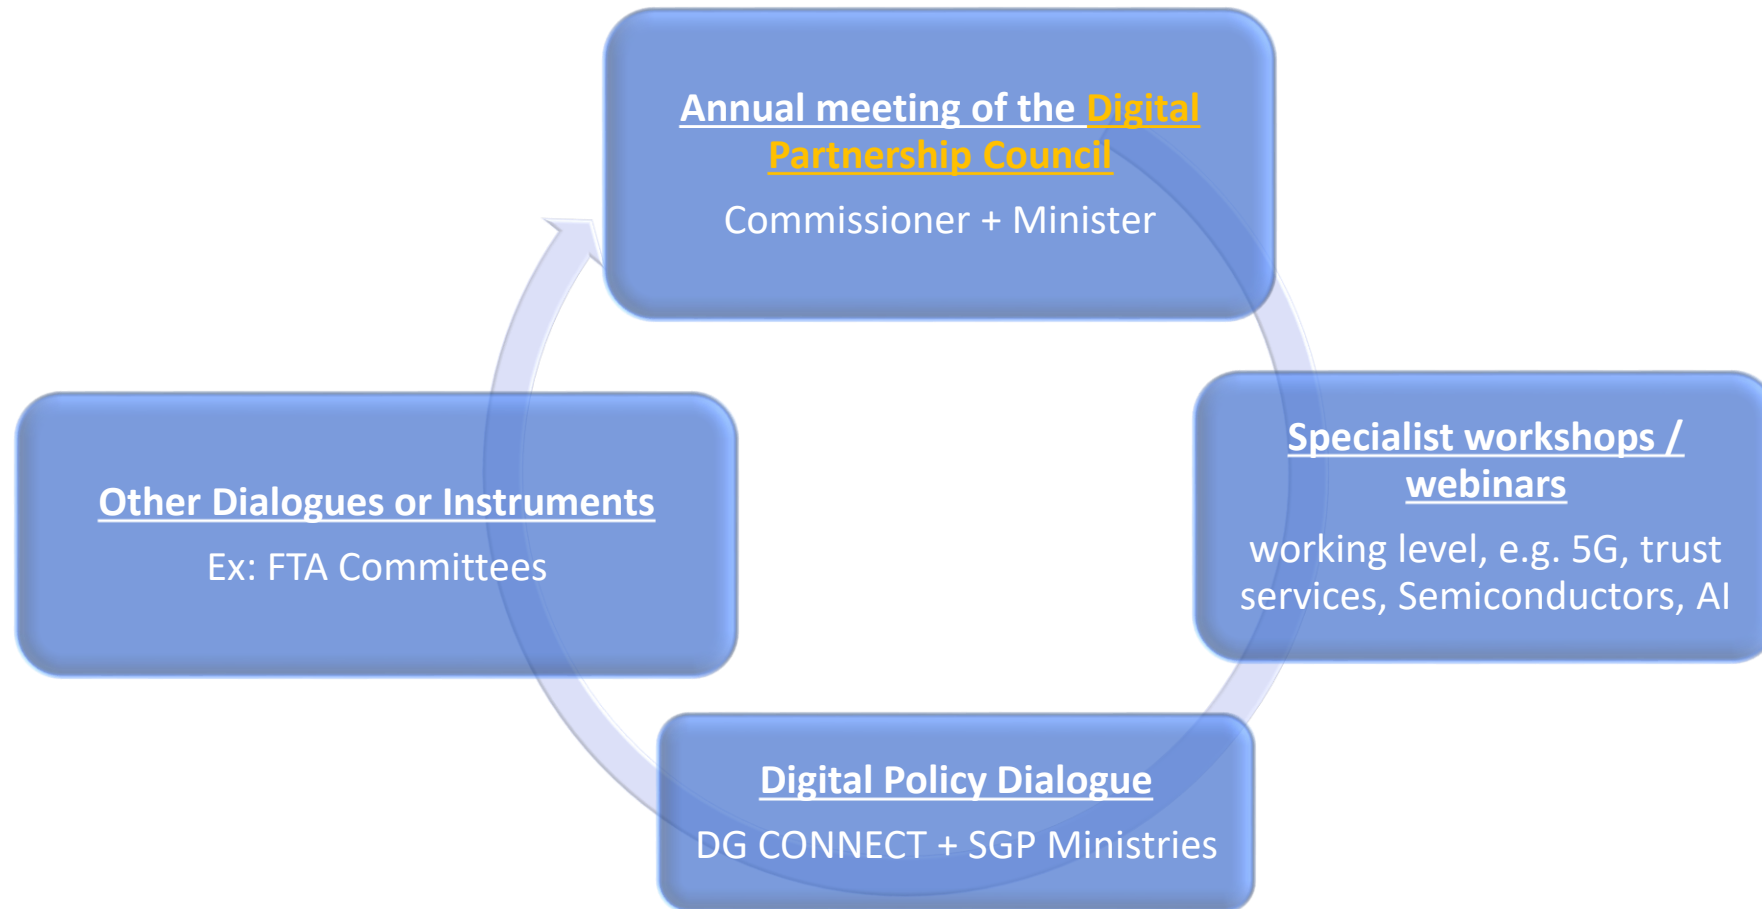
Annual meeting of the Digital Partnership Council

Commissioner + Minister

Specialist workshops / webinars

working level, e.g. 5G, trust services, Semiconductors, AI

Digital Policy Dialogue

DG CONNECT + SGP Ministries

Other Dialogues or Instruments

Ex: FTA Committees